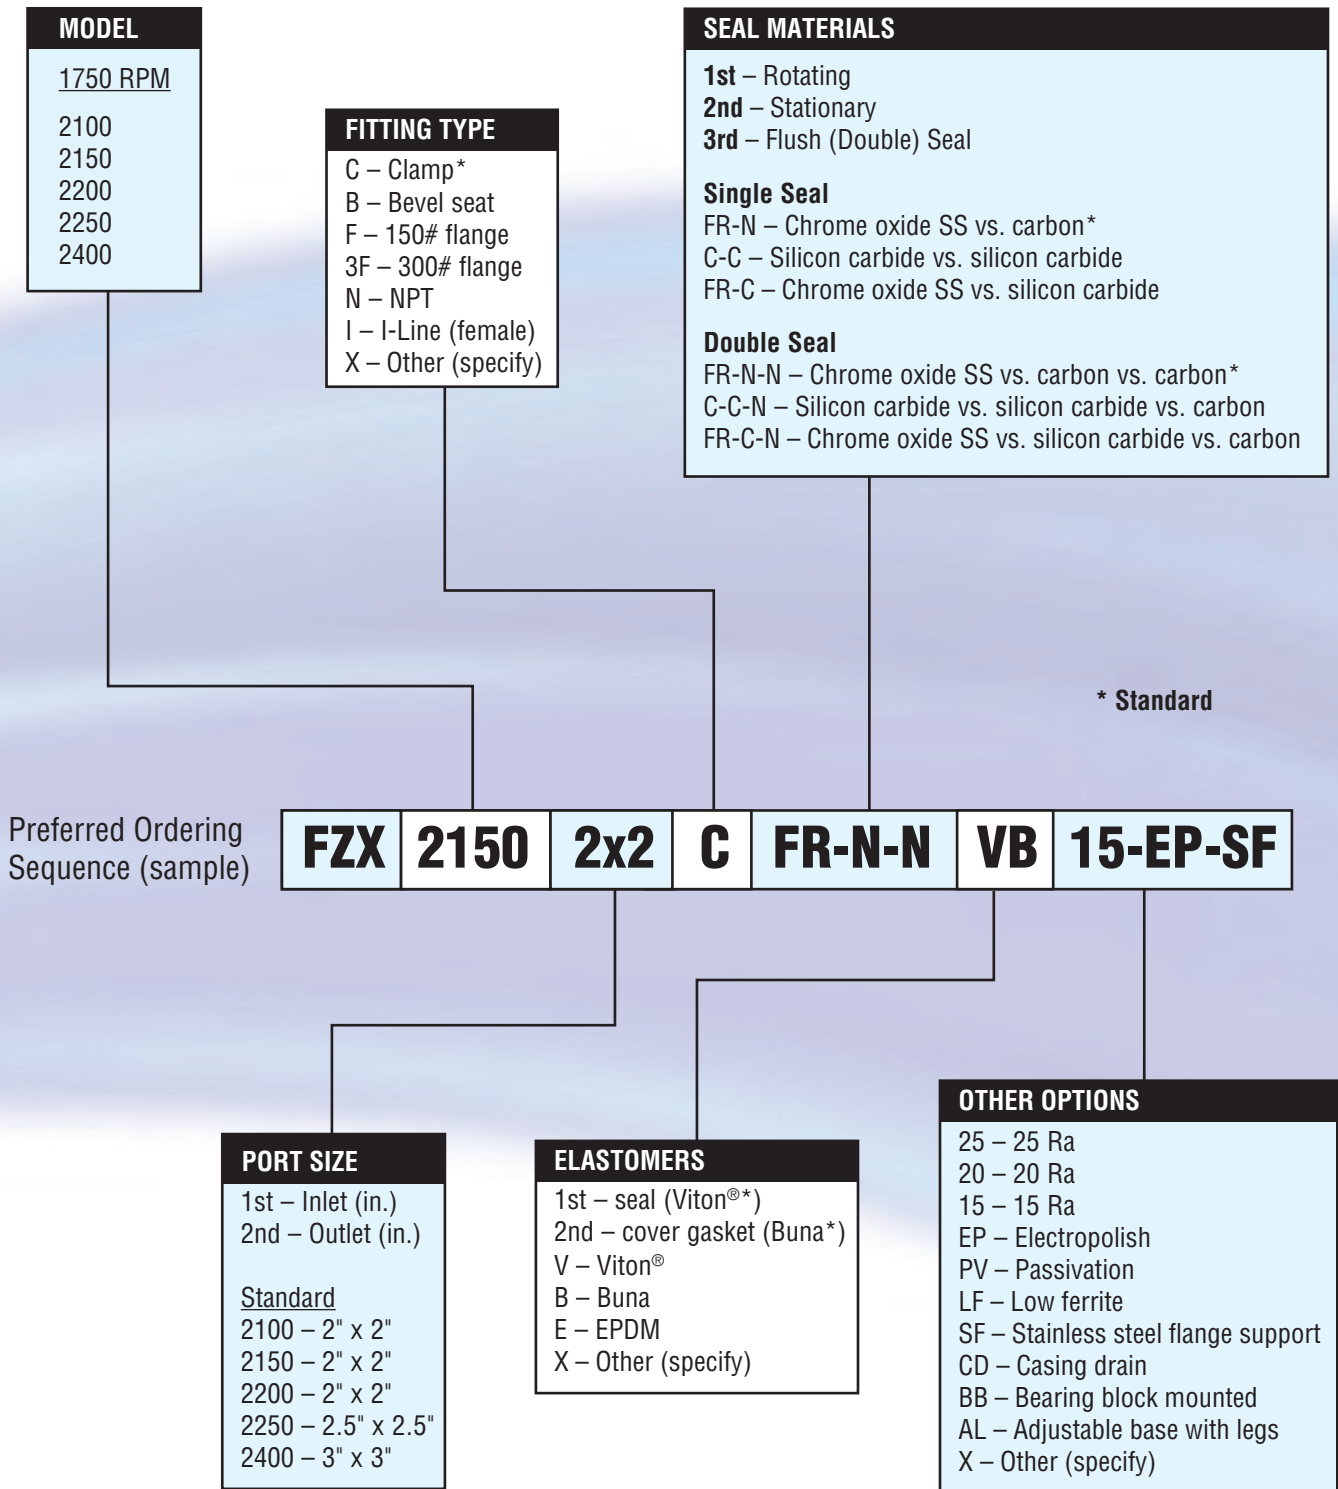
MODEL

1750 RPM

2100
2150
2200
2250
2400

FITTING TYPE

C – Clamp*
B – Bevel seat
F – 150# flange
3F – 300# flange
N – NPT
I – I-Line (female)
X – Other (specify)

SEAL MATERIALS

1st – Rotating
2nd – Stationary
3rd – Flush (Double) Seal

Single Seal
FR-N – Chrome oxide SS vs. carbon*
C-C – Silicon carbide vs. silicon carbide
FR-C – Chrome oxide SS vs. silicon carbide

Double Seal
FR-N-N – Chrome oxide SS vs. carbon vs. carbon*
C-C-N – Silicon carbide vs. silicon carbide vs. carbon
FR-C-N – Chrome oxide SS vs. silicon carbide vs. carbon

* Standard

Preferred Ordering Sequence (sample)

| FZX | 2150 | 2x2 | C | FR-N-N | VB | 15-EP-SF |
|---|---|---|---|---|---|---|

PORT SIZE

1st – Inlet (in.)
2nd – Outlet (in.)

Standard
2100 – 2" x 2"
2150 – 2" x 2"
2200 – 2" x 2"
2250 – 2.5" x 2.5"
2400 – 3" x 3"

ELASTOMERS

1st – seal (Viton®*)
2nd – cover gasket (Buna*)
V – Viton®
B – Buna
E – EPDM
X – Other (specify)

OTHER OPTIONS

25 – 25 Ra
20 – 20 Ra
15 – 15 Ra
EP – Electropolish
PV – Passivation
LF – Low ferrite
SF – Stainless steel flange support
CD – Casing drain
BB – Bearing block mounted
AL – Adjustable base with legs
X – Other (specify)